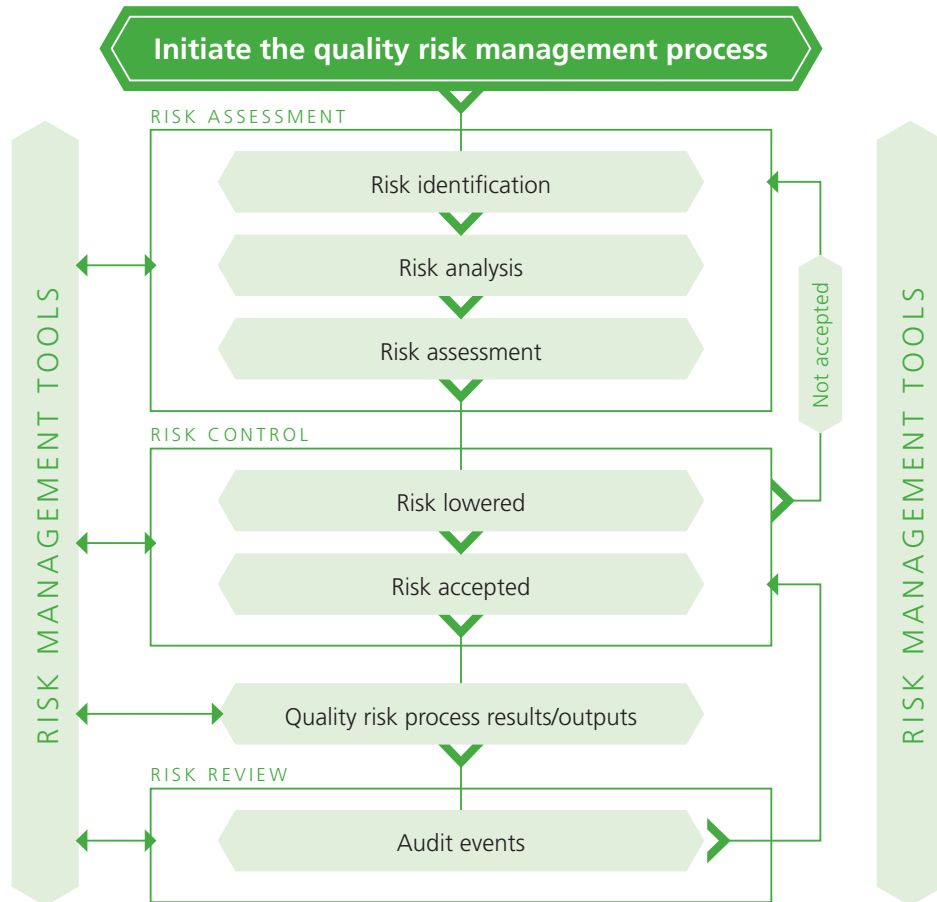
Initiate the quality risk management process

RISK ASSESSMENT

Risk identification

Risk analysis

Risk assessment

RISK CONTROL

Risk lowered

Risk accepted

Quality risk process results/outputs

RISK REVIEW

Audit events

Not accepted

RISK MANAGEMENT TOOLS

RISK MANAGEMENT TOOLS